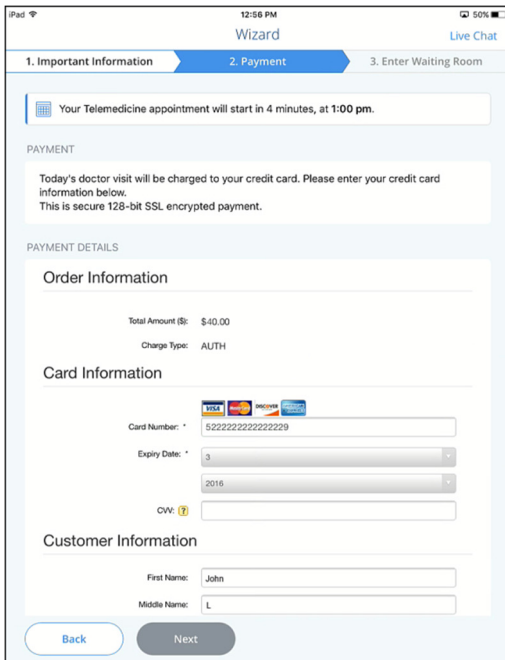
iPad 12:56 PM 50%

Wizard Live Chat

1. Important Information 2. Payment 3. Enter Waiting Room

Your Telemedicine appointment will start in 4 minutes, at **1:00 pm**.

PAYMENT

Today's doctor visit will be charged to your credit card. Please enter your credit card information below.
This is secure 128-bit SSL encrypted payment.

PAYMENT DETAILS

Order Information

Total Amount ($): $40.00

Charge Type: AUTH

Card Information

VISA MasterCard DISCOVER AMERICAN EXPRESS

Card Number: * 5222222222222229

Expiry Date: * 3

2016

CVV: ?

Customer Information

First Name: John

Middle Name: L

Back Next